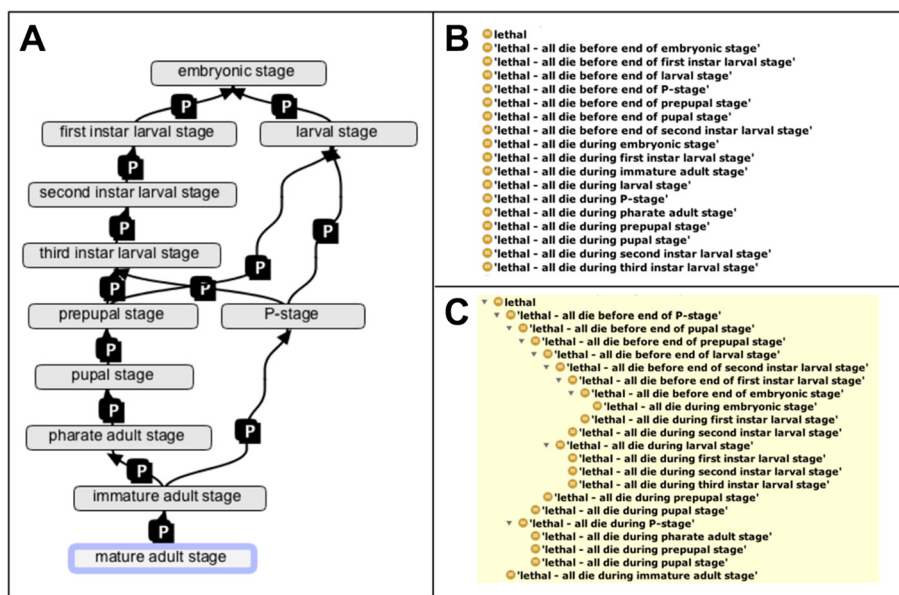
A

embryonic stage
P
P
first instar larval stage
larval stage
P
second instar larval stage
P
third instar larval stage
P
P
P
P
prepupal stage
P-stage
P
pupal stage
P
pharate adult stage
P
P
immature adult stage
P
mature adult stage

B

lethal
'lethal - all die before end of embryonic stage'
'lethal - all die before end of first instar larval stage'
'lethal - all die before end of larval stage'
'lethal - all die before end of P-stage'
'lethal - all die before end of prepupal stage'
'lethal - all die before end of pupal stage'
'lethal - all die before end of second instar larval stage'
'lethal - all die during embryonic stage'
'lethal - all die during first instar larval stage'
'lethal - all die during immature adult stage'
'lethal - all die during larval stage'
'lethal - all die during P-stage'
'lethal - all die during pharate adult stage'
'lethal - all die during prepupal stage'
'lethal - all die during pupal stage'
'lethal - all die during second instar larval stage'
'lethal - all die during third instar larval stage'

C

lethal
'lethal - all die before end of P-stage'
'lethal - all die before end of pupal stage'
'lethal - all die before end of prepupal stage'
'lethal - all die before end of larval stage'
'lethal - all die before end of second instar larval stage'
'lethal - all die before end of first instar larval stage'
'lethal - all die before end of embryonic stage'
'lethal - all die during embryonic stage'
'lethal - all die during first instar larval stage'
'lethal - all die during second instar larval stage'
'lethal - all die during larval stage'
'lethal - all die during first instar larval stage'
'lethal - all die during second instar larval stage'
'lethal - all die during third instar larval stage'
'lethal - all die during prepupal stage'
'lethal - all die during pupal stage'
'lethal - all die during P-stage'
'lethal - all die during pharate adult stage'
'lethal - all die during prepupal stage'
'lethal - all die during pupal stage'
'lethal - all die during immature adult stage'